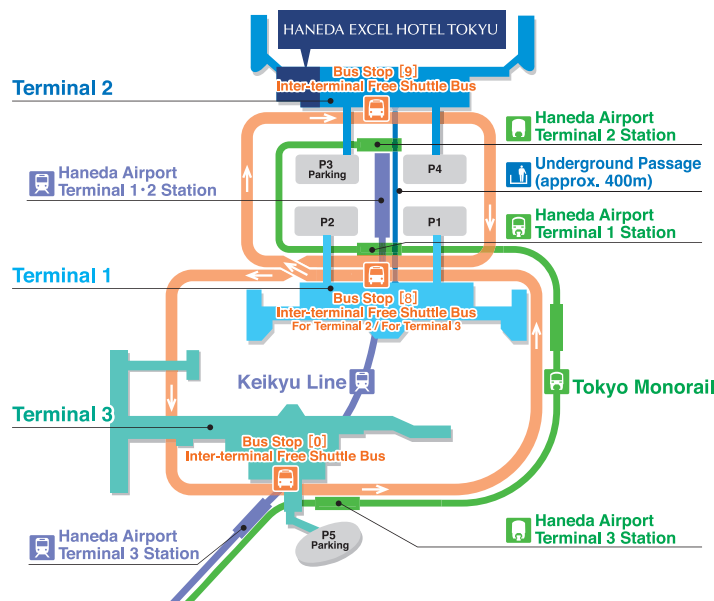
HANEDA EXCEL HOTEL TOKYU

Terminal 2

Bus Stop [9]
Inter-terminal Free Shuttle Bus

Haneda Airport
Terminal 2 Station

Haneda Airport
Terminal 1・2 Station

P3
Parking

P4

Underground Passage
(approx. 400m)

P2

P1

Haneda Airport
Terminal 1 Station

Terminal 1

Bus Stop [8]
Inter-terminal Free Shuttle Bus
For Terminal 2 / For Terminal 3

Keikyu Line

Tokyo Monorail

Terminal 3

Bus Stop [0]
Inter-terminal Free Shuttle Bus

Haneda Airport
Terminal 3 Station

P5
Parking

Haneda Airport
Terminal 3 Station